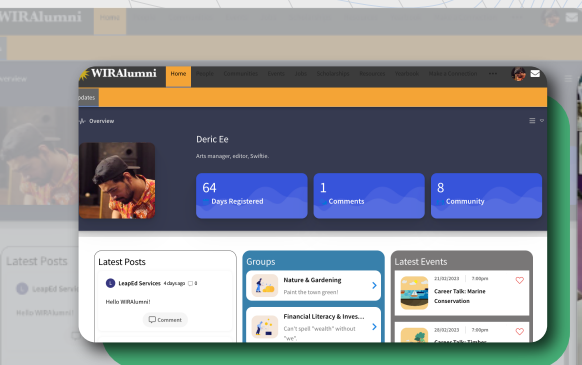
WIRAlumni

Home

Updates

Overview

Deric Ee

Arts manager, editor, Swiftie.

64
Days Registered

1
Comments

8
Community

Latest Posts

LeapEd Services 4 days ago 0

Hello WIRAlumni!

Comment

Groups

Nature & Gardening
Paint the town green!

Financial Literacy & Inves...
Can't spell "wealth" without "we".

Latest Events

21/02/2023 7:00pm
Career Talk: Marine Conservation

28/02/2023 7:00pm
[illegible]

Latest Posts

LeapEd Servic

Hello WIRAlumni!